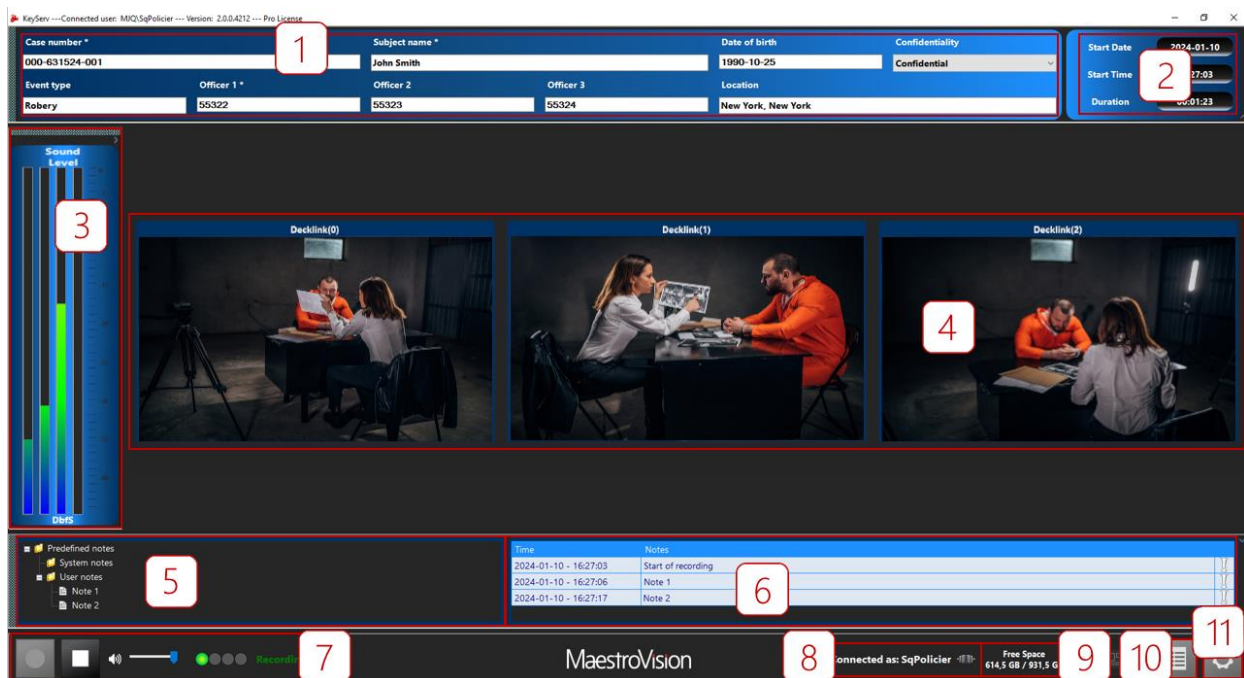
KeyServ ---Connected user: MJQ\SqPolicier --- Version: 2.0.0.4212 --- Pro License

1

Case number *
000-631524-001
Subject name *
John Smith
Date of birth
1990-10-25
Confidentiality
Confidential
Event type
Robery
Officer 1 *
55322
Officer 2
55323
Officer 3
55324
Location
New York, New York

Start Date 2024-01-10
Start Time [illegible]27:03
Duration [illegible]0:01:23
2

Sound Level
3
DbfS

Decklink(0)
Decklink(1)
Decklink(2)
4

Predefined notes
System notes
User notes
Note 1
Note 2
5

| Time | Notes |
|---|---|
| 2024-01-10 - 16:27:03 | Start of recording |
| 2024-01-10 - 16:27:06 | Note 1 |
| 2024-01-10 - 16:27:17 | Note 2 |

6

Recordi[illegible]
7
MaestroVision
8
Connected as: SqPolicier
Free Space
614,5 GB / 931,5 G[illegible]
9
10
11